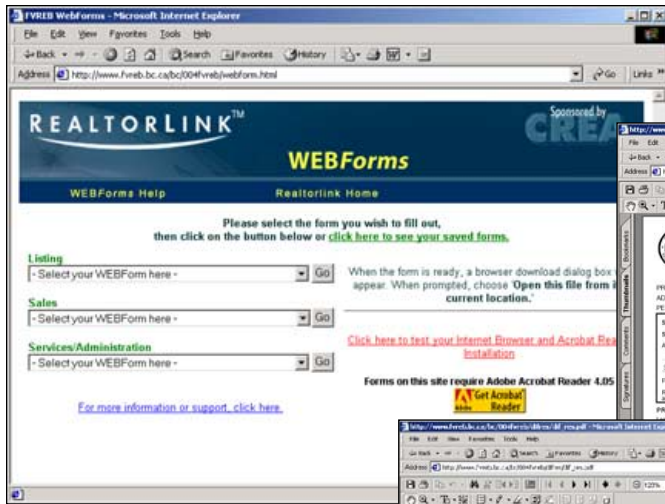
FVREB WebForms - Microsoft Internet Explorer

File Edit View Favorites Tools Help

Back Search Favorites History

Address http://www.fvreb.bc.ca/bc/004fvreb/webform.html

Go Links

REALTORLINK™

Sponsored by CREA

WEBForms

WEBForms Help Realtorlink Home

Please select the form you wish to fill out, then click on the button below or click here to see your saved forms.

Listing
- Select your WEBForm here - Go

Sales
- Select your WEBForm here - Go

Services/Administration
- Select your WEBForm here - Go

When the form is ready, a browser download dialog box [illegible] appear. When prompted, choose 'Open this file from i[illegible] current location.'

Click here to test your Internet Browser and Acrobat Rea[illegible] Installation

Forms on this site require Adobe Acrobat Reader 4.05

Get Acrobat Reader

For more information or support, click here.

http://www

File Edit

Back

Address

Thumbnails Bookmarks Comments Signatures

http://www.fvreb.bc.ca/bc/004fvreb/dlforms/df_res.pdf - Microsoft Internet Exp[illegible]

File Edit View Favorites Tools Help

Address http://www.fvreb.bc.ca/bc/004fvreb/df_res.pdf

125%